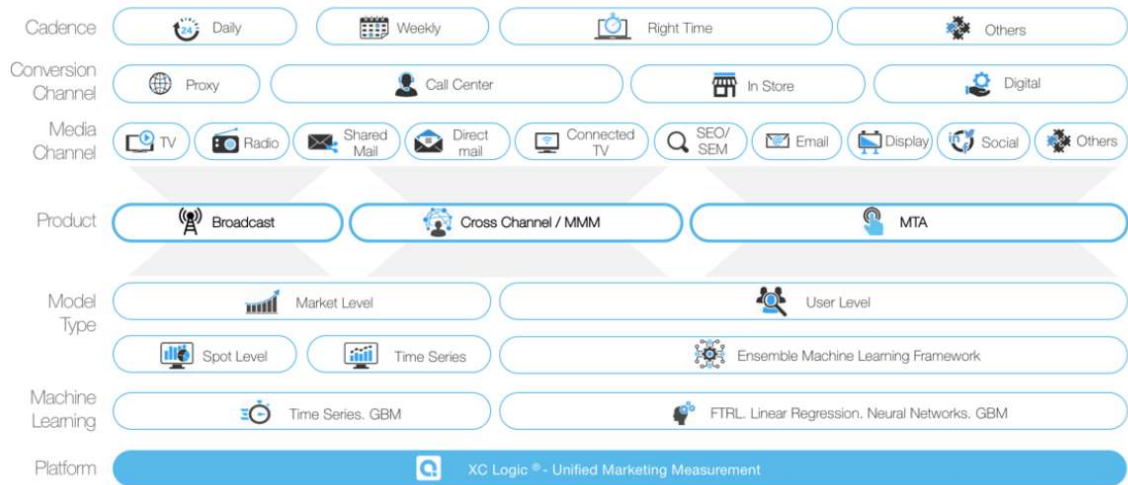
Cadence | 24 Daily | Weekly | Right Time | Others

Conversion Channel | Proxy | Call Center | In Store | Digital

Media Channel | TV | Radio | Shared Mail | Direct mail | Connected TV | SEO/ SEM | Email | Display | Social | Others

Product | Broadcast | Cross Channel / MMM | MTA

Model Type | Market Level | User Level
Spot Level | Time Series | Ensemble Machine Learning Framework

Machine Learning | Time Series. GBM | FTRL. Linear Regression. Neural Networks. GBM

Platform | XC Logic ® - Unified Marketing Measurement